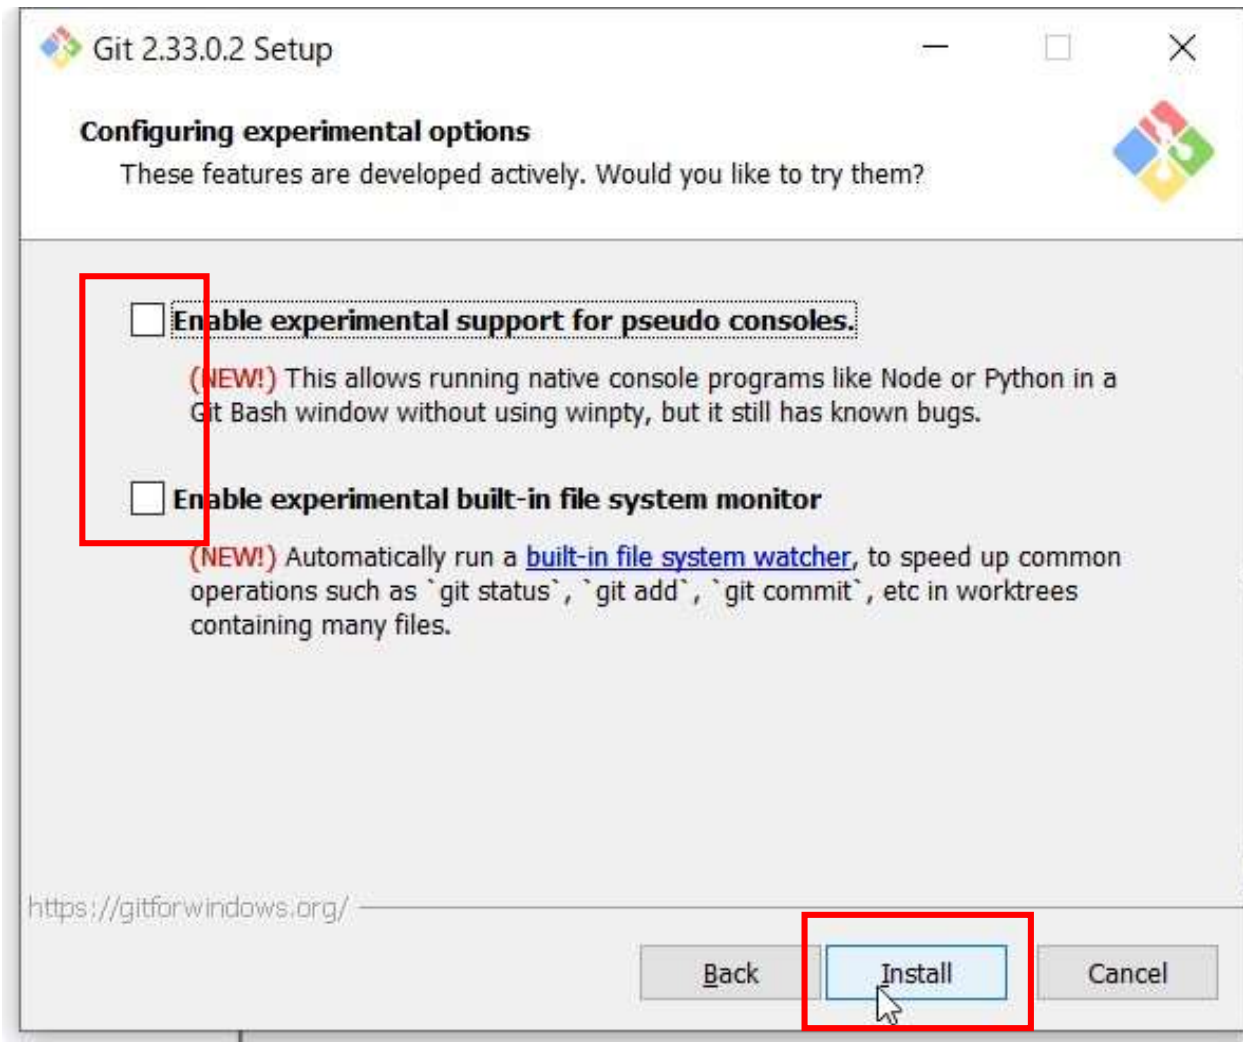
Git 2.33.0.2 Setup

Configuring experimental options

These features are developed actively. Would you like to try them?

Enable experimental support for pseudo consoles.

(NEW!) This allows running native console programs like Node or Python in a Git Bash window without using winpty, but it still has known bugs.

Enable experimental built-in file system monitor

(NEW!) Automatically run a built-in file system watcher, to speed up common operations such as `git status`, `git add`, `git commit`, etc in worktrees containing many files.

https://gitforwindows.org/

Back

Install

Cancel